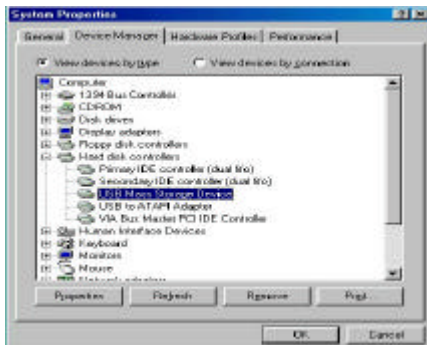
System Properties

General | Device Manager | Hardware Profiles | Performance

View devices by type   View devices by connection

Computer
1394 Bus Controller
CDROM
Disk drives
Display adapters
Floppy disk controllers
Hard disk controllers
Primary IDE controller (dual fifo)
Secondary IDE controller (dual fifo)
USB Mass Storage Device
USB to ATAPI Adapter
VIA Bus Master PCI IDE Controller
Human Interface Devices
Keyboard
Monitors
Mouse
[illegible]

Properties | Refresh | Remove | Print...

OK | Cancel